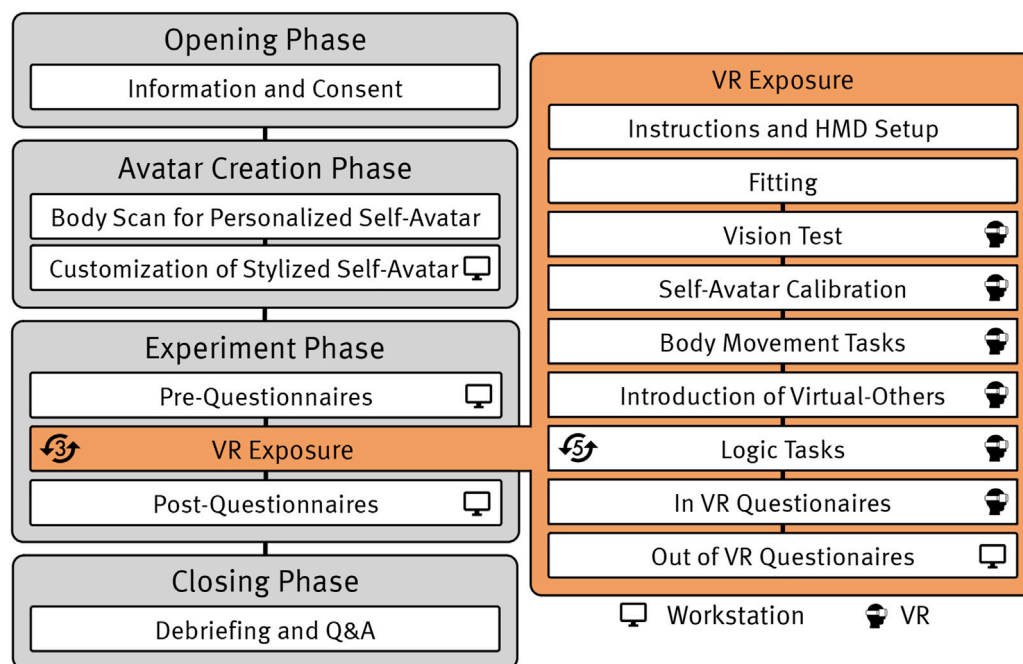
Opening Phase

Information and Consent

Avatar Creation Phase

Body Scan for Personalized Self-Avatar

Customization of Stylized Self-Avatar

Experiment Phase

Pre-Questionnaires

3 VR Exposure

Post-Questionnaires

Closing Phase

Debriefing and Q&A

VR Exposure

Instructions and HMD Setup

Fitting

Vision Test

Self-Avatar Calibration

Body Movement Tasks

Introduction of Virtual-Others

5 Logic Tasks

In VR Questionaires

Out of VR Questionaires

Workstation VR